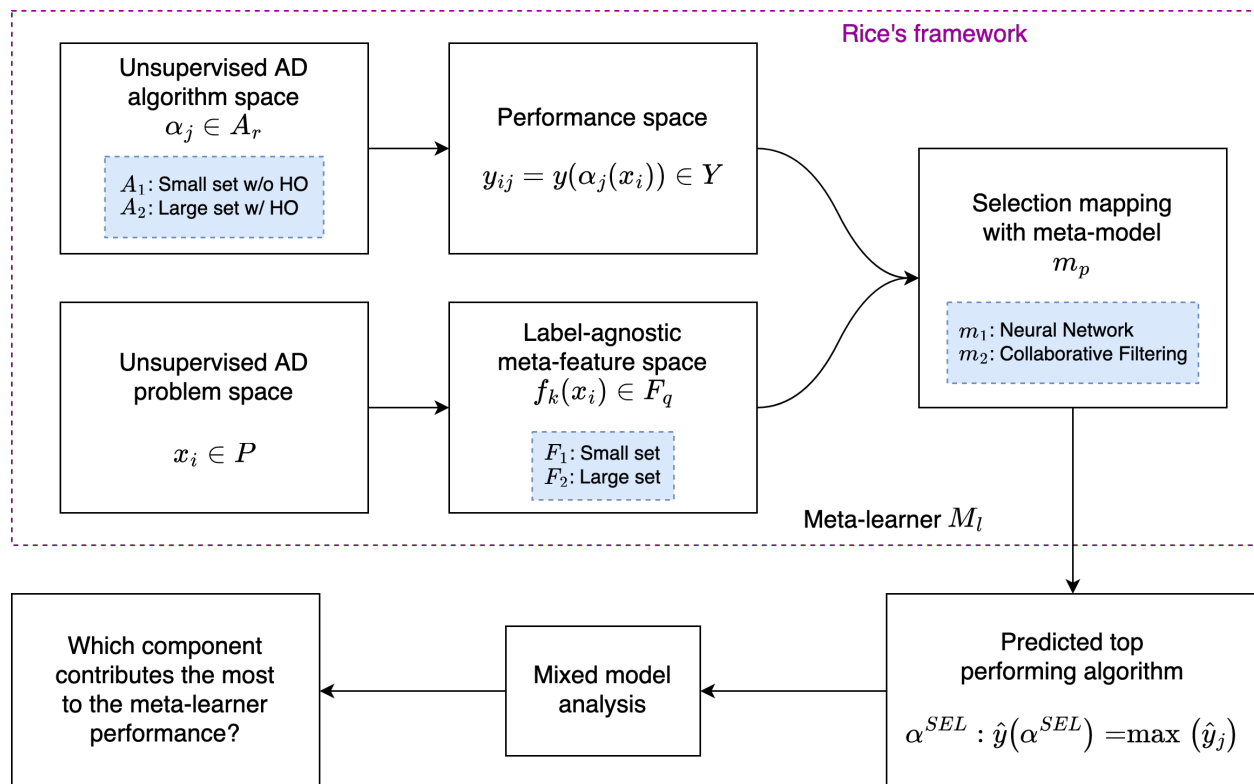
Rice's framework

Unsupervised AD algorithm space
$\alpha_j \in A_r$

$A_1$: Small set w/o HO
$A_2$: Large set w/ HO

Performance space
$y_{ij} = y(\alpha_j(x_i)) \in Y$

Selection mapping with meta-model
$m_p$

$m_1$: Neural Network
$m_2$: Collaborative Filtering

Unsupervised AD problem space
$x_i \in P$

Label-agnostic meta-feature space
$f_k(x_i) \in F_q$

$F_1$: Small set
$F_2$: Large set

Meta-learner $M_l$

Which component contributes the most to the meta-learner performance?

Mixed model analysis

Predicted top performing algorithm
$\alpha^{SEL} : \hat{y}(\alpha^{SEL}) = \max(\hat{y}_j)$